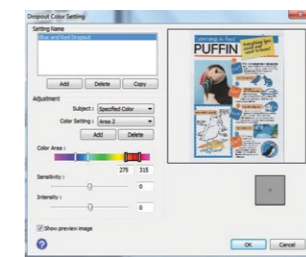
Dropout Color Setting

Setting Name

Blue and Red Dropout

Add
Delete
Copy

Adjustment

Subject : Specified Color
Color Setting : Area 2
Add
Delete

Color Area :
275
315

Sensitivity :
0

Intensity :
0

Show preview image

Learning is fun!
PUFFIN

OK
Cancel